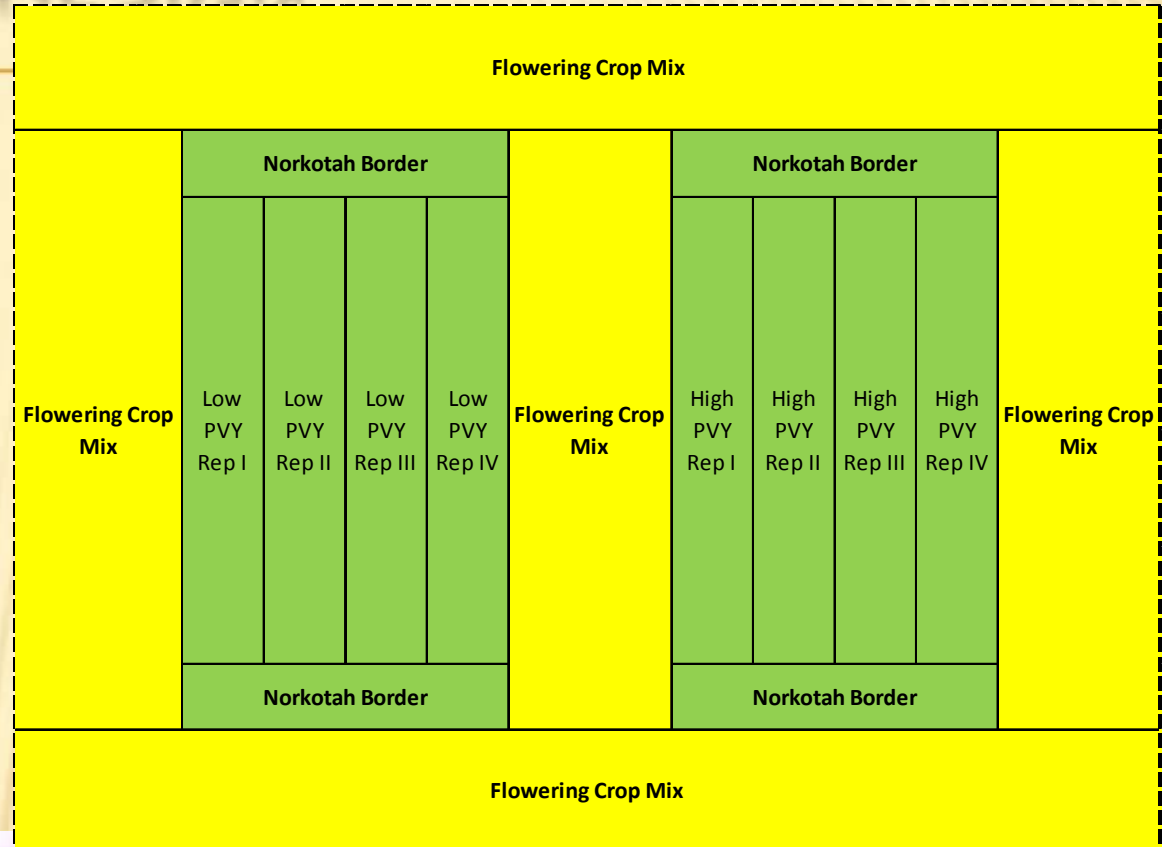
Flowering Crop Mix

Flowering Crop Mix

Norkotah Border

Low PVY Rep I

Low PVY Rep II

Low PVY Rep III

Low PVY Rep IV

Norkotah Border

Flowering Crop Mix

Norkotah Border

High PVY Rep I

High PVY Rep II

High PVY Rep III

High PVY Rep IV

Norkotah Border

Flowering Crop Mix

Flowering Crop Mix